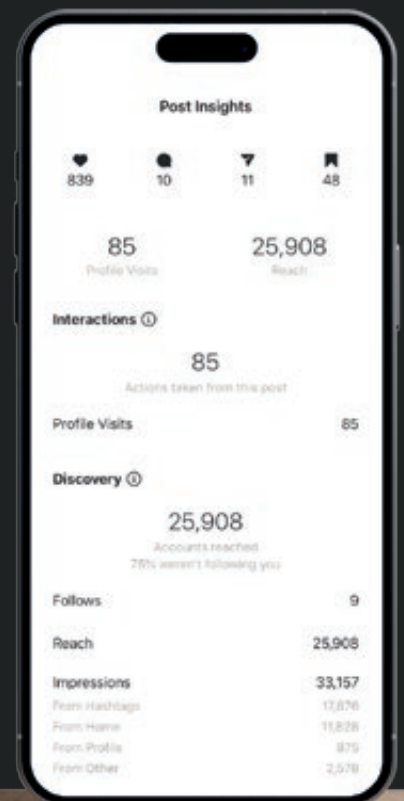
Post Insights

839 10 11 48

85
Profile Visits

25,908
Reach

Interactions ⓘ

85
Actions taken from this post

Profile Visits 85

Discovery ⓘ

25,908
Accounts reached
78% weren't following you

Follows 9

Reach 25,908

Impressions 33,157
From Hashtags 17,876
From Home 11,828
From Profile 875
From Other 2,578